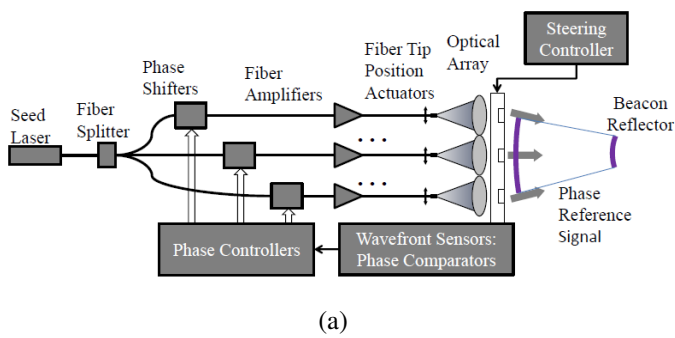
Steering Controller

Optical Array

Fiber Tip Position Actuators

Fiber Amplifiers

Phase Shifters

Fiber Splitter

Seed Laser

Beacon Reflector

Phase Reference Signal

Phase Controllers

Wavefront Sensors: Phase Comparators

(a)